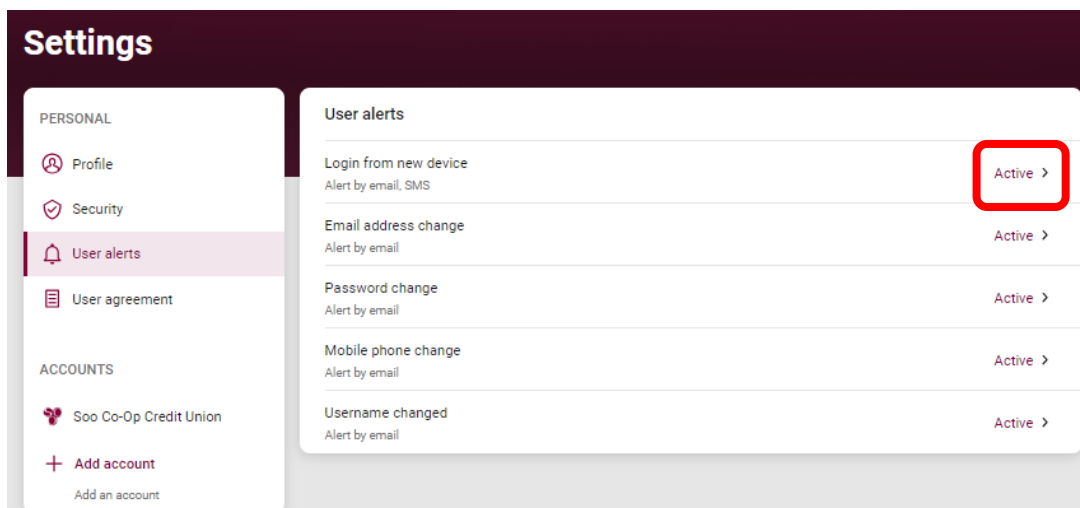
Settings

PERSONAL

Profile

Security

User alerts

User agreement

ACCOUNTS

Soo Co-Op Credit Union

Add account
Add an account

User alerts

Login from new device
Alert by email, SMS
Active >

Email address change
Alert by email
Active >

Password change
Alert by email
Active >

Mobile phone change
Alert by email
Active >

Username changed
Alert by email
Active >